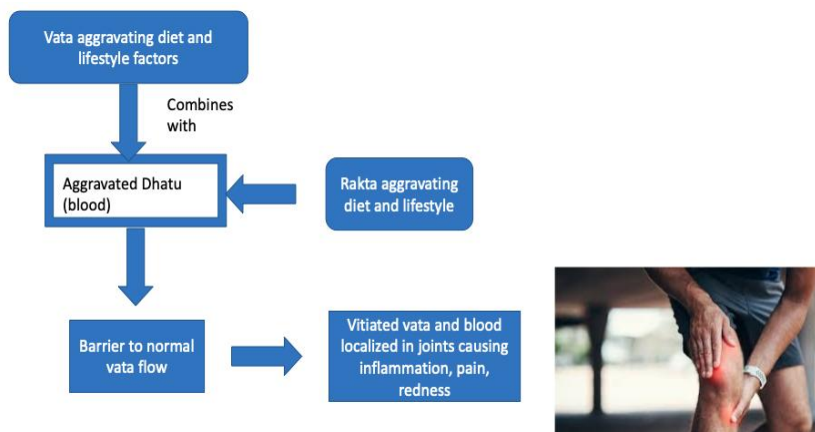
Vata aggravating diet and lifestyle factors

Combines with

Aggravated Dhatu (blood)

Rakta aggravating diet and lifestyle

Barrier to normal vata flow

Vitiated vata and blood localized in joints causing inflammation, pain, redness